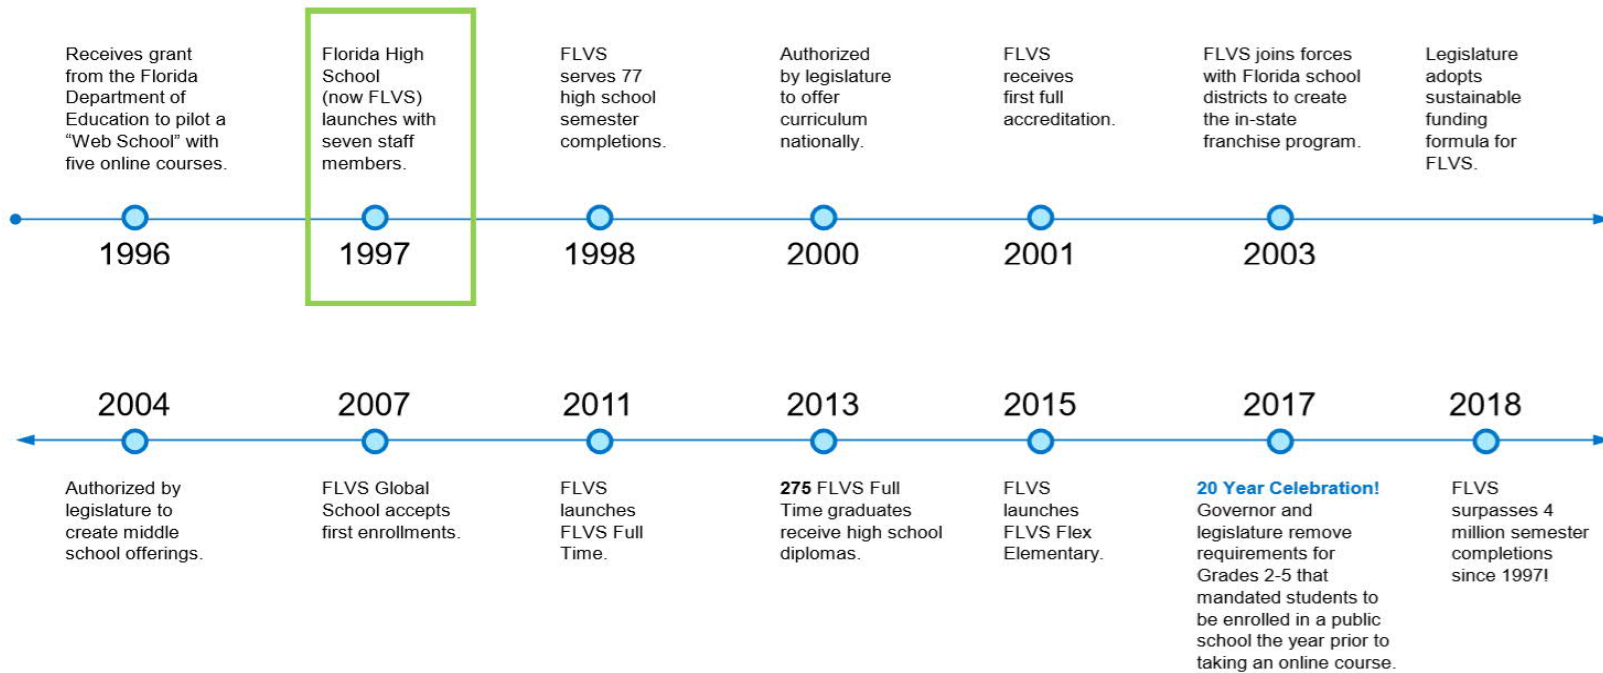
Receives grant from the Florida Department of Education to pilot a "Web School" with five online courses.

1996

Florida High School (now FLVS) launches with seven staff members.

1997

FLVS serves 77 high school semester completions.

1998

Authorized by legislature to offer curriculum nationally.

2000

FLVS receives first full accreditation.

2001

FLVS joins forces with Florida school districts to create the in-state franchise program.

2003

Legislature adopts sustainable funding formula for FLVS.

2004

Authorized by legislature to create middle school offerings.

2007

FLVS Global School accepts first enrollments.

2011

FLVS launches FLVS Full Time.

2013

275 FLVS Full Time graduates receive high school diplomas.

2015

FLVS launches FLVS Flex Elementary.

2017

20 Year Celebration! Governor and legislature remove requirements for Grades 2-5 that mandated students to be enrolled in a public school the year prior to taking an online course.

2018

FLVS surpasses 4 million semester completions since 1997!